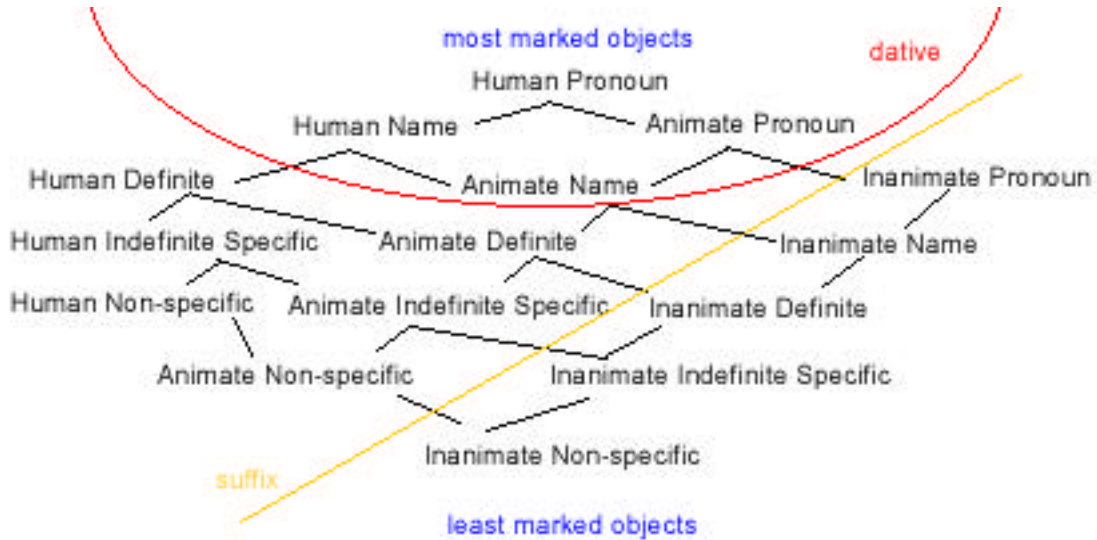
most marked objects

dative

Human Pronoun

Human Name

Animate Pronoun

Human Definite

Animate Name

Inanimate Pronoun

Human Indefinite Specific

Animate Definite

Inanimate Name

Human Non-specific

Animate Indefinite Specific

Inanimate Definite

Animate Non-specific

Inanimate Indefinite Specific

Inanimate Non-specific

suffix

least marked objects